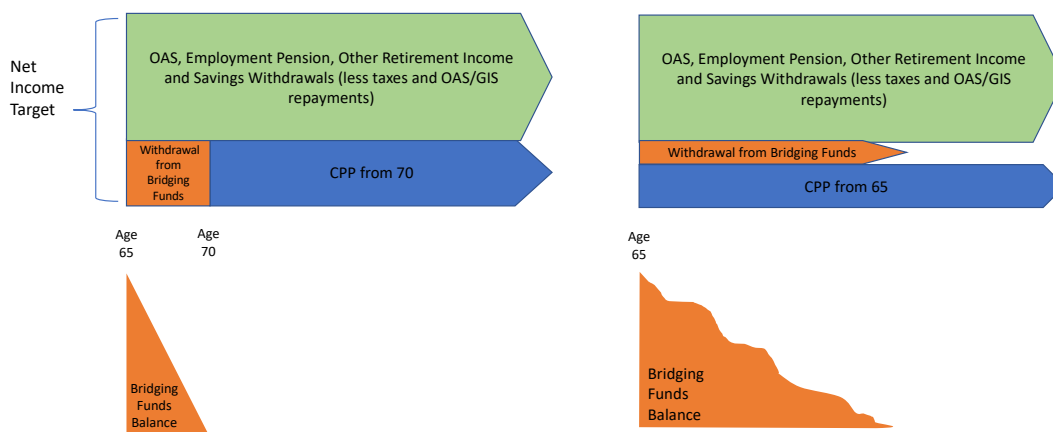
Net Income Target

OAS, Employment Pension, Other Retirement Income and Savings Withdrawals (less taxes and OAS/GIS repayments)

Withdrawal from Bridging Funds

CPP from 70

Age 65

Age 70

Bridging Funds Balance

OAS, Employment Pension, Other Retirement Income and Savings Withdrawals (less taxes and OAS/GIS repayments)

Withdrawal from Bridging Funds

CPP from 65

Age 65

Bridging Funds Balance